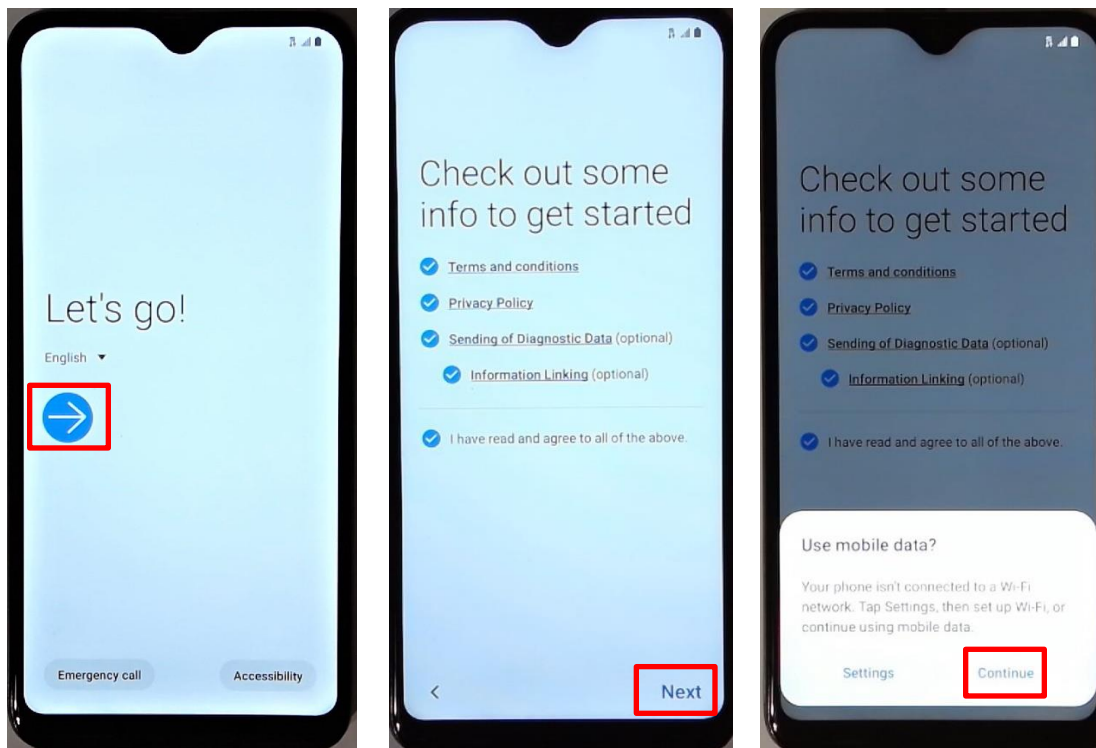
Let's go!

English ▾

Emergency call

Accessibility

Check out some info to get started

Terms and conditions

Privacy Policy

Sending of Diagnostic Data (optional)

Information Linking (optional)

I have read and agree to all of the above.

<

Next

Check out some info to get started

Terms and conditions

Privacy Policy

Sending of Diagnostic Data (optional)

Information Linking (optional)

I have read and agree to all of the above.

Use mobile data?

Your phone isn't connected to a Wi-Fi network. Tap Settings, then set up Wi-Fi, or continue using mobile data.

Settings

Continue